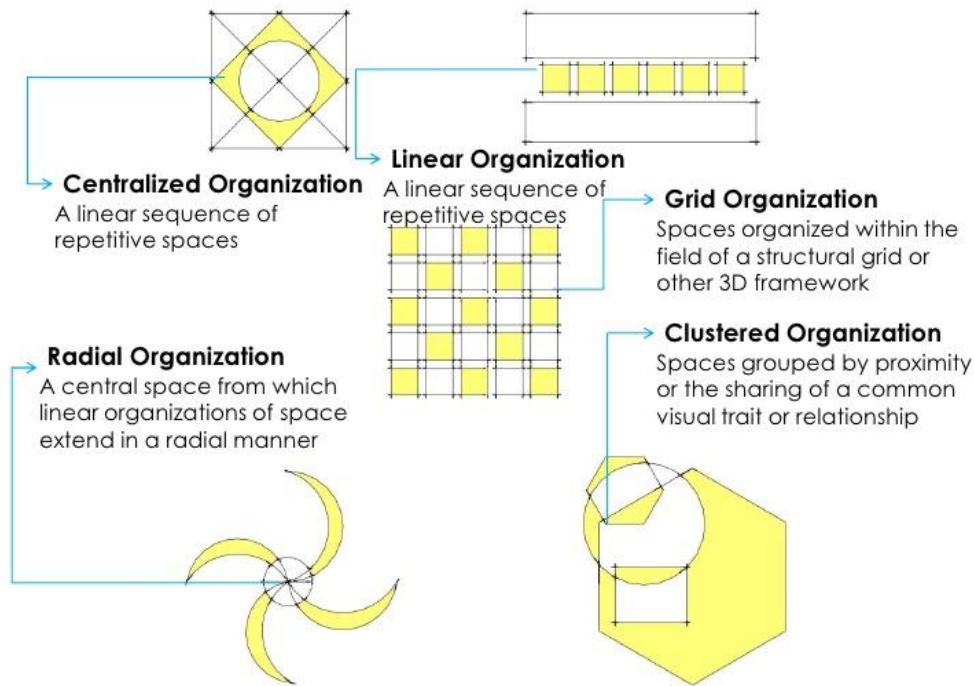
Centralized Organization
A linear sequence of repetitive spaces

Linear Organization
A linear sequence of repetitive spaces

Grid Organization
Spaces organized within the field of a structural grid or other 3D framework

Radial Organization
A central space from which linear organizations of space extend in a radial manner

Clustered Organization
Spaces grouped by proximity or the sharing of a common visual trait or relationship